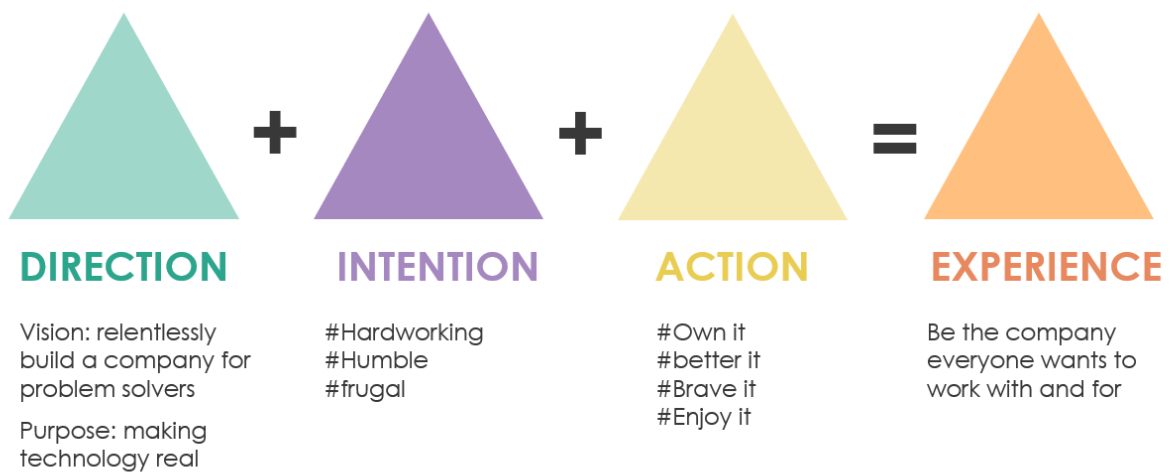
+ + =

DIRECTION

Vision: relentlessly build a company for problem solvers

Purpose: making technology real

INTENTION

#Hardworking
#Humble
#frugal

ACTION

#Own it
#better it
#Brave it
#Enjoy it

EXPERIENCE

Be the company everyone wants to work with and for